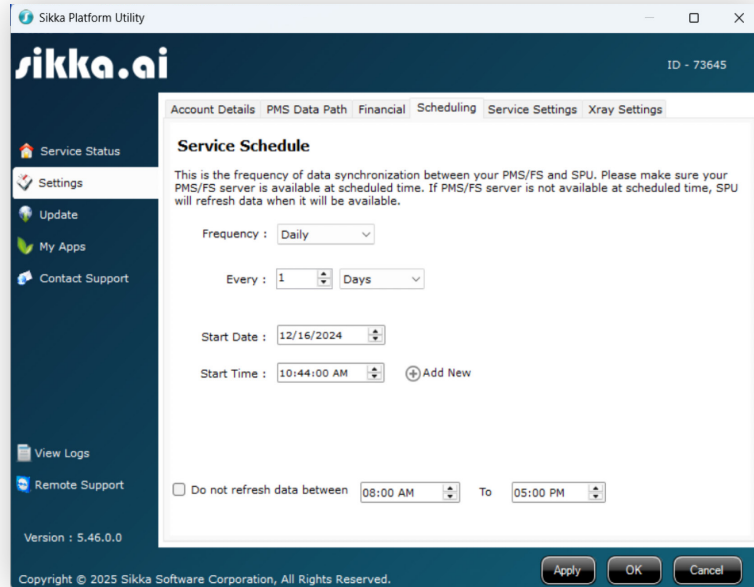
Sikka Platform Utility

sikka.ai

ID - 73645

Account Details | PMS Data Path | Financial | Scheduling | Service Settings | Xray Settings

Service Status
Settings
Update
My Apps
Contact Support

Service Schedule

This is the frequency of data synchronization between your PMS/FS and SPU. Please make sure your PMS/FS server is available at scheduled time. If PMS/FS server is not available at scheduled time, SPU will refresh data when it will be available.

Frequency : Daily

Every : 1 Days

Start Date : 12/16/2024

Start Time : 10:44:00 AM Add New

View Logs
Remote Support

Do not refresh data between 08:00 AM To 05:00 PM

Version : 5.46.0.0

Copyright © 2025 Sikka Software Corporation, All Rights Reserved.

Apply OK Cancel